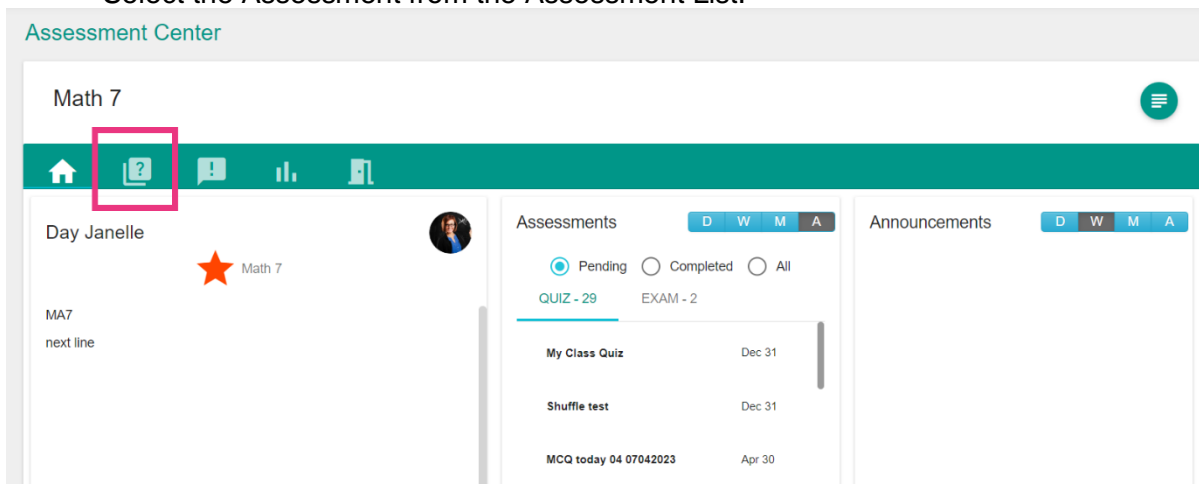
Select the Assessment from the Assessment List.

Assessment Center

Math 7

Day Janelle

Math 7

MA7

next line

Assessments D W M A

Pending Completed All

QUIZ - 29 EXAM - 2

| My Class Quiz | Dec 31 |
|---|---|
| Shuffle test | Dec 31 |
| MCQ today 04 07042023 | Apr 30 |

Announcements D W M A